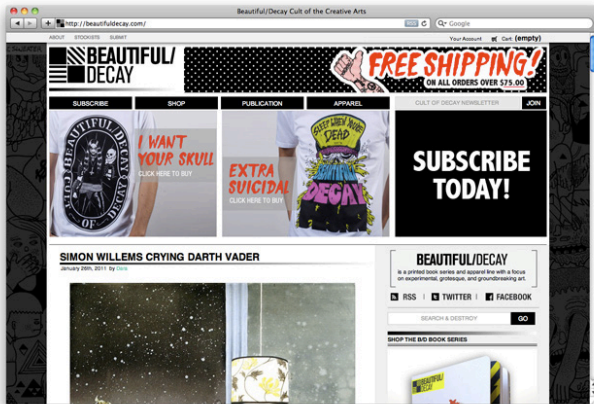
Beautiful/Decay Cult of the Creative Arts

http://beautifuldecay.com/

Google

ABOUT STOCKISTS SUBMIT

Your Account Cart (empty)

BEAUTIFUL/ DECAY

FREE SHIPPING! ON ALL ORDERS OVER $75.00

SUBSCRIBE SHOP PUBLICATION APPAREL

CULT OF DECAY NEWSLETTER JOIN

I WANT YOUR SKULL
CLICK HERE TO BUY

EXTRA SUICIDAL
CLICK HERE TO BUY

SUBSCRIBE TODAY!

SIMON WILLEMS CRYING DARTH VADER

January 26th, 2011 by Chris

BEAUTIFUL/DECAY

is a printed book series and apparel line with a focus on experimental, grotesque, and groundbreaking art.

RSS TWITTER FACEBOOK

SEARCH & DESTROY GO

SHOP THE B/D BOOK SERIES